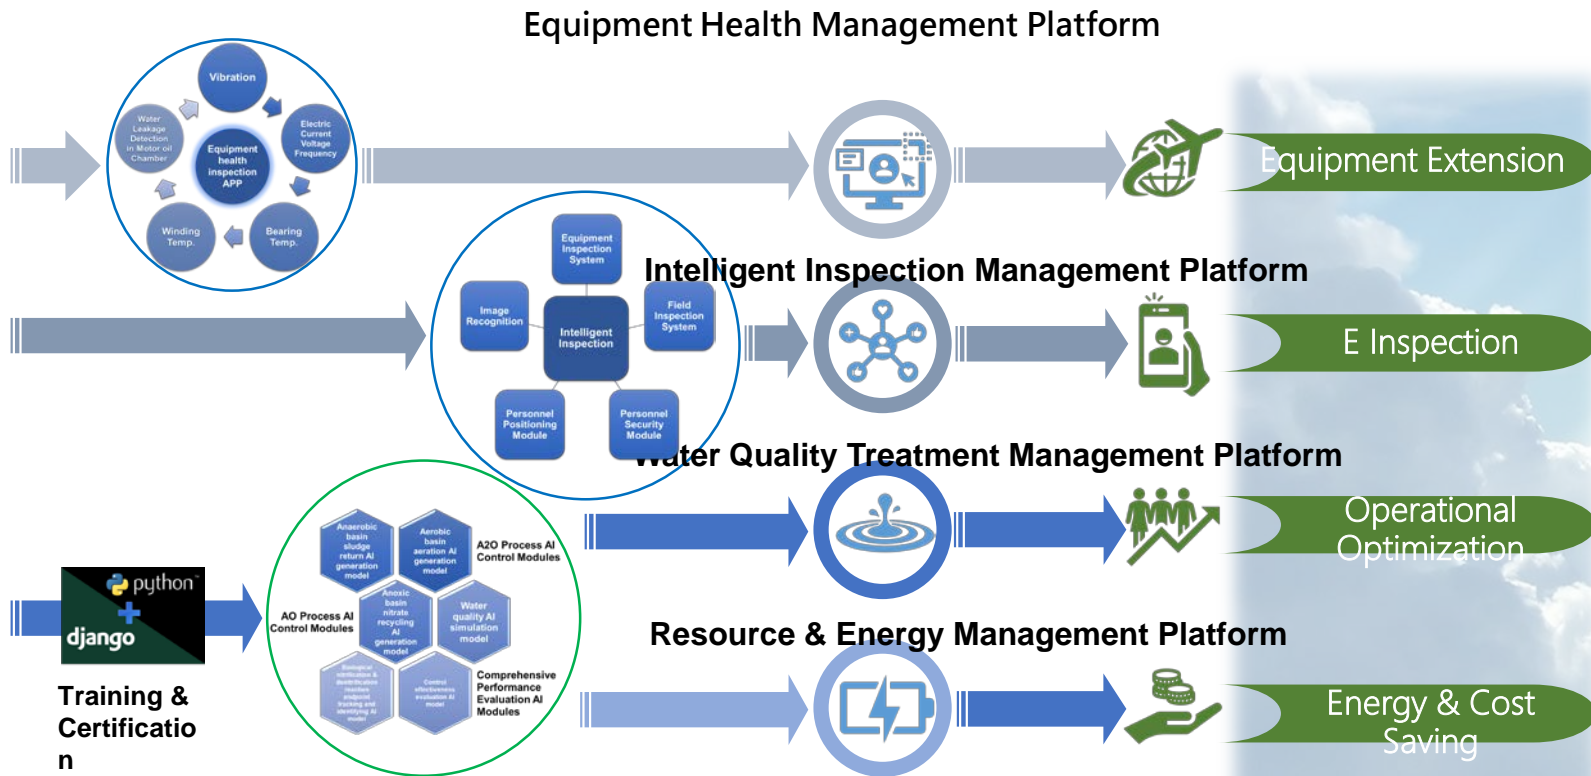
Equipment Health Management Platform

Vibration

Electric Current Voltage Frequency

Bearing Temp.

Winding Temp.

Water Leakage Detection in Motor oil Chamber

Equipment health inspection APP

Equipment Extension

Equipment Inspection System

Image Recognition

Intelligent Inspection

Field Inspection System

Personnel Positioning Module

Personnel Security Module

Intelligent Inspection Management Platform

E Inspection

Water Quality Treatment Management Platform

Operational Optimization

Anaerobic basin sludge return AI generation model

Aerobic basin aeration AI generation model

A2O Process AI Control Modules

Anoxic basin nitrate recycling AI generation model

Water quality AI simulation model

AO Process AI Control Modules

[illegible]

Control effectiveness evaluation AI model

Comprehensive Performance Evaluation AI Modules

python

django

Training & Certification

Resource & Energy Management Platform

Energy & Cost Saving